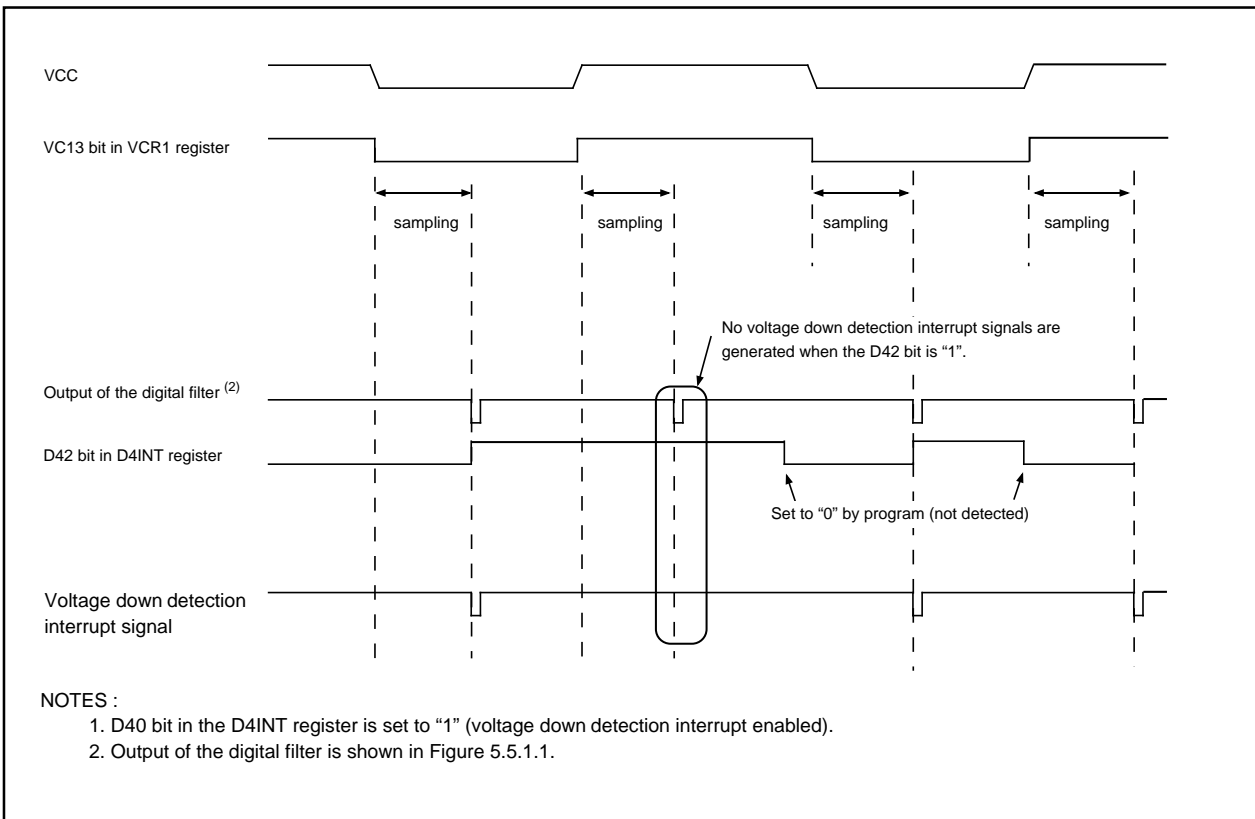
VCC

VC13 bit in VCR1 register

sampling

sampling

sampling

sampling

No voltage down detection interrupt signals are generated when the D42 bit is "1".

Output of the digital filter $^{(2)}$

D42 bit in D4INT register

Set to "0" by program (not detected)

Voltage down detection interrupt signal

NOTES :
1. D40 bit in the D4INT register is set to "1" (voltage down detection interrupt enabled).
2. Output of the digital filter is shown in Figure 5.5.1.1.